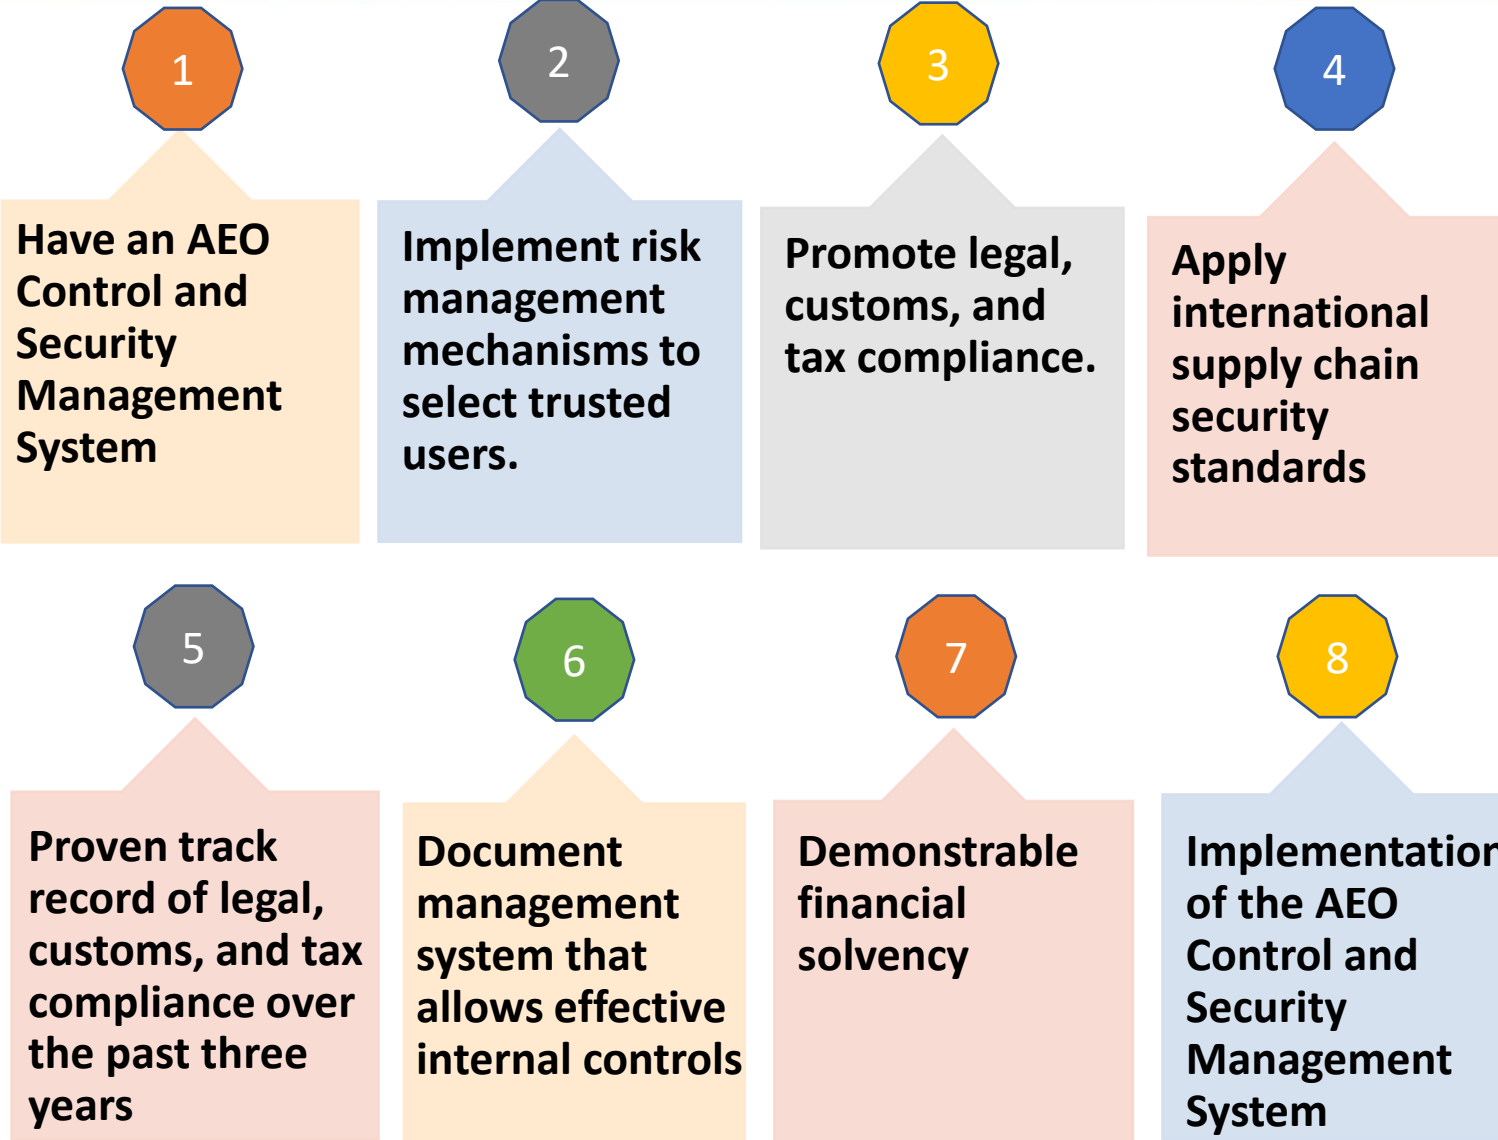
1

Have an AEO Control and Security Management System

2

Implement risk management mechanisms to select trusted users.

3

Promote legal, customs, and tax compliance.

4

Apply international supply chain security standards

5

Proven track record of legal, customs, and tax compliance over the past three years

6

Document management system that allows effective internal controls

7

Demonstrable financial solvency

8

Implementation of the AEO Control and Security Management System